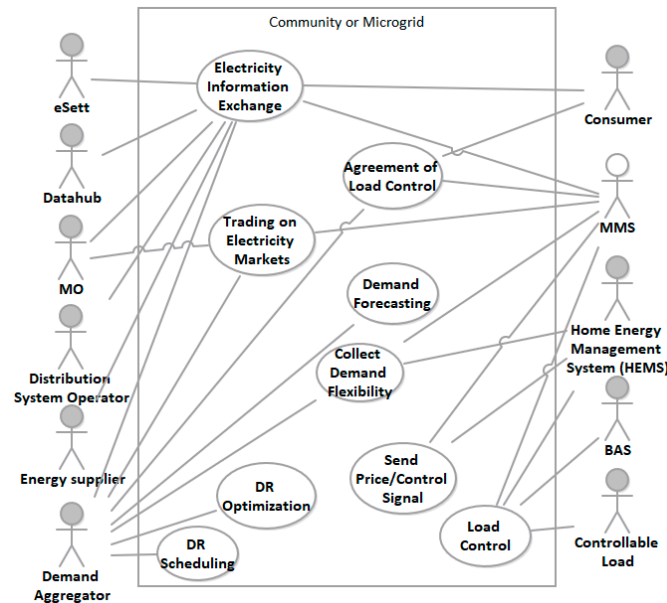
Community or Microgrid

eSett

Datahub

MO

Distribution System Operator

Energy supplier

Demand Aggregator

Electricity Information Exchange

Agreement of Load Control

Trading on Electricity Markets

Demand Forecasting

Collect Demand Flexibility

Send Price/Control Signal

DR Optimization

DR Scheduling

Load Control

Consumer

MMS

Home Energy Management System (HEMS)

BAS

Controllable Load